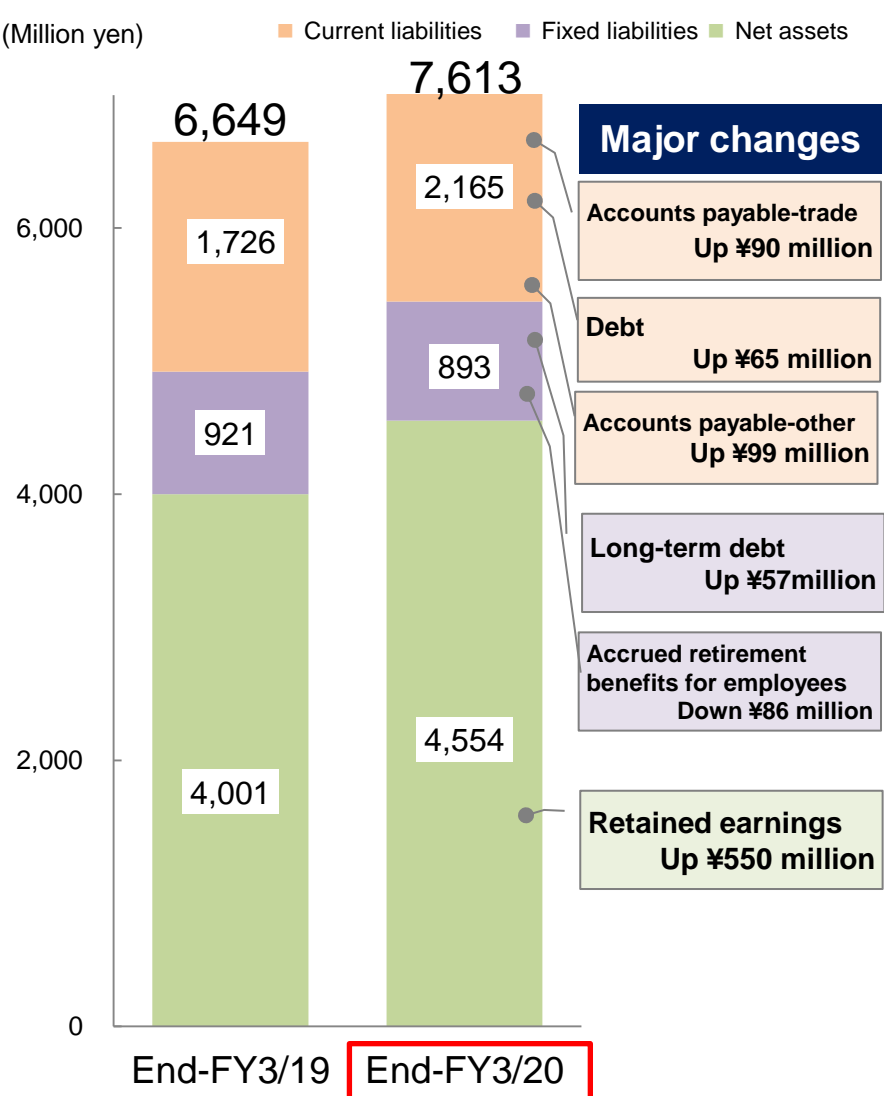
(Million yen)

Current liabilities   Fixed liabilities   Net assets

6,000
4,000
2,000
0

6,649
1,726
921
4,001

7,613
2,165
893
4,554

End-FY3/19
End-FY3/20

Major changes

Accounts payable-trade
Up ¥90 million

Debt
Up ¥65 million

Accounts payable-other
Up ¥99 million

Long-term debt
Up ¥57million

Accrued retirement benefits for employees
Down ¥86 million

Retained earnings
Up ¥550 million